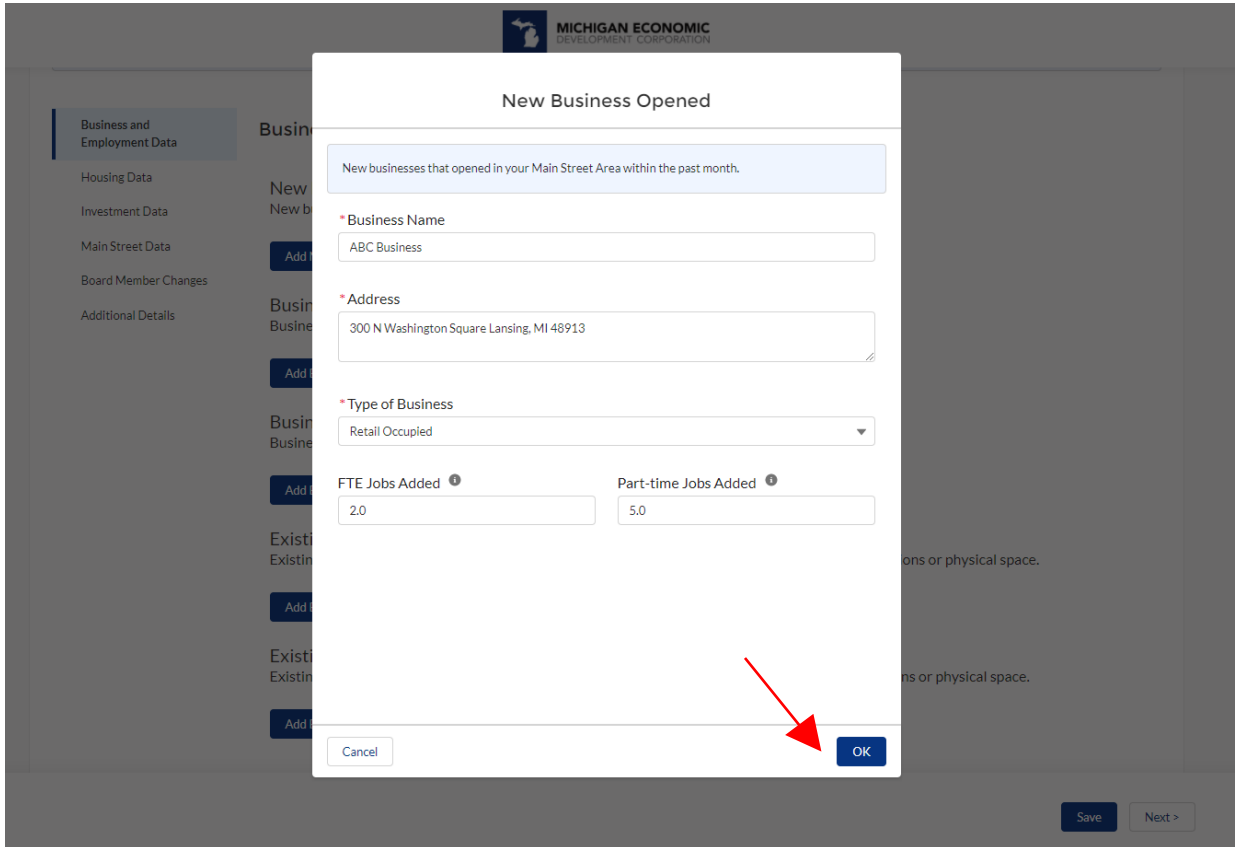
MICHIGAN ECONOMIC
DEVELOPMENT CORPORATION

Business and Employment Data
Housing Data
Investment Data
Main Street Data
Board Member Changes
Additional Details

Busin

New
New b

Add

Busin
Busine

Add

Busin
Busine

Add

Existi
Existin ons or physical space.

Add

Existi
Existin ns or physical space.

Add

New Business Opened

New businesses that opened in your Main Street Area within the past month.

*Business Name
ABC Business

*Address
300 N Washington Square Lansing, MI 48913

*Type of Business
Retail Occupied

FTE Jobs Added
2.0

Part-time Jobs Added
5.0

Cancel
OK

Save
Next >